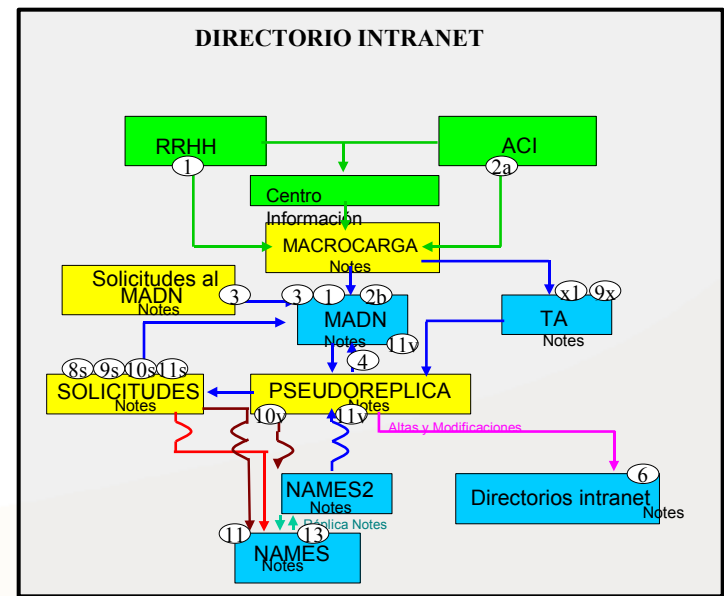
DIRECTORIO INTRANET

RRHH
1

ACI
2a

Centro Información

MACROCARGA
Notes

Solicitudes al MADN
Notes

3

3 1 2b
MADN
Notes

11v

x1 9x
TA
Notes

4

8s 9s 10s 11s
SOLICITUDES
Notes

PSEUDOREPLICA
Notes

10v

11v

Altas y Modificaciones

6
Directorios intranet
Notes

NAMES2
Notes

Réplica Notes

11 13
NAMES
Notes